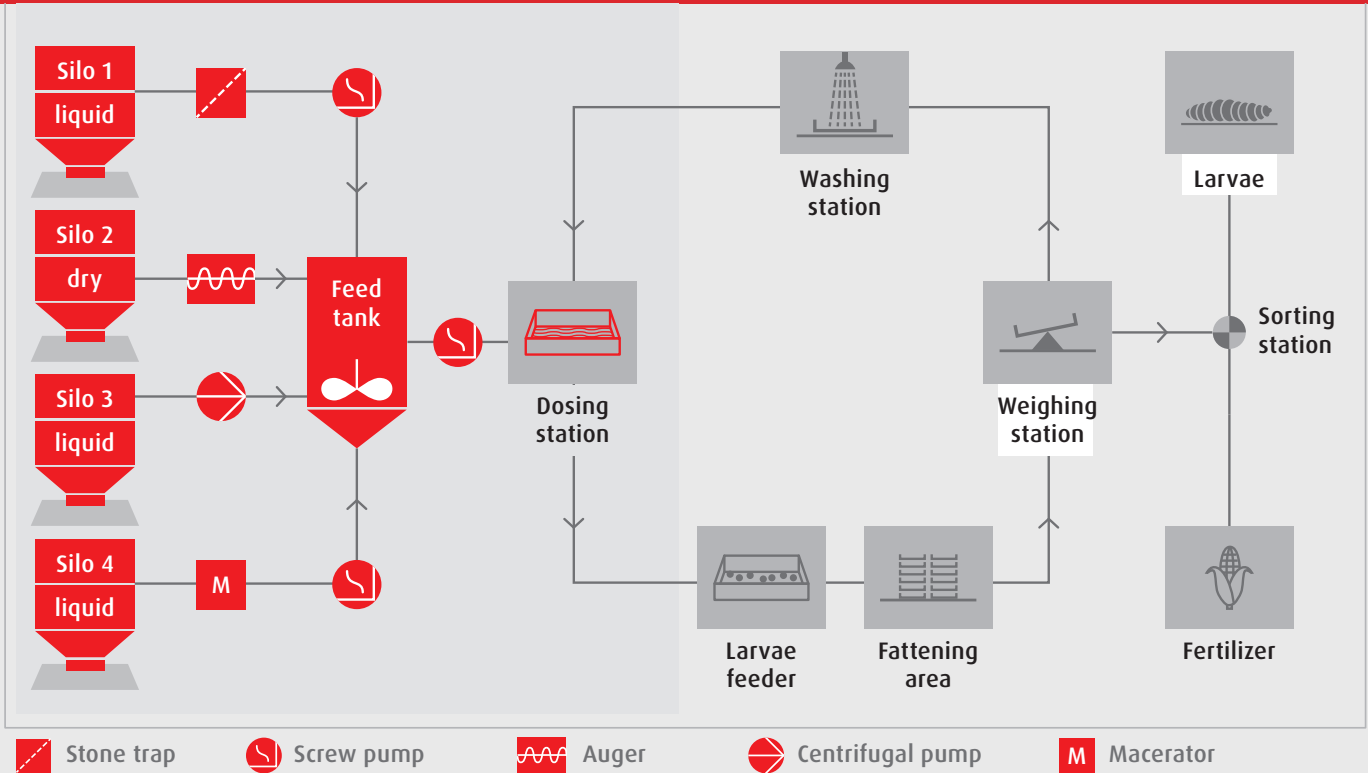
Silo 1
liquid

Silo 2
dry

Silo 3
liquid

Silo 4
liquid

M

Feed tank

Dosing station

Washing station

Larvae

Sorting station

Weighing station

Larvae feeder

Fattening area

Fertilizer

Stone trap
Screw pump
Auger
Centrifugal pump
M Macerator